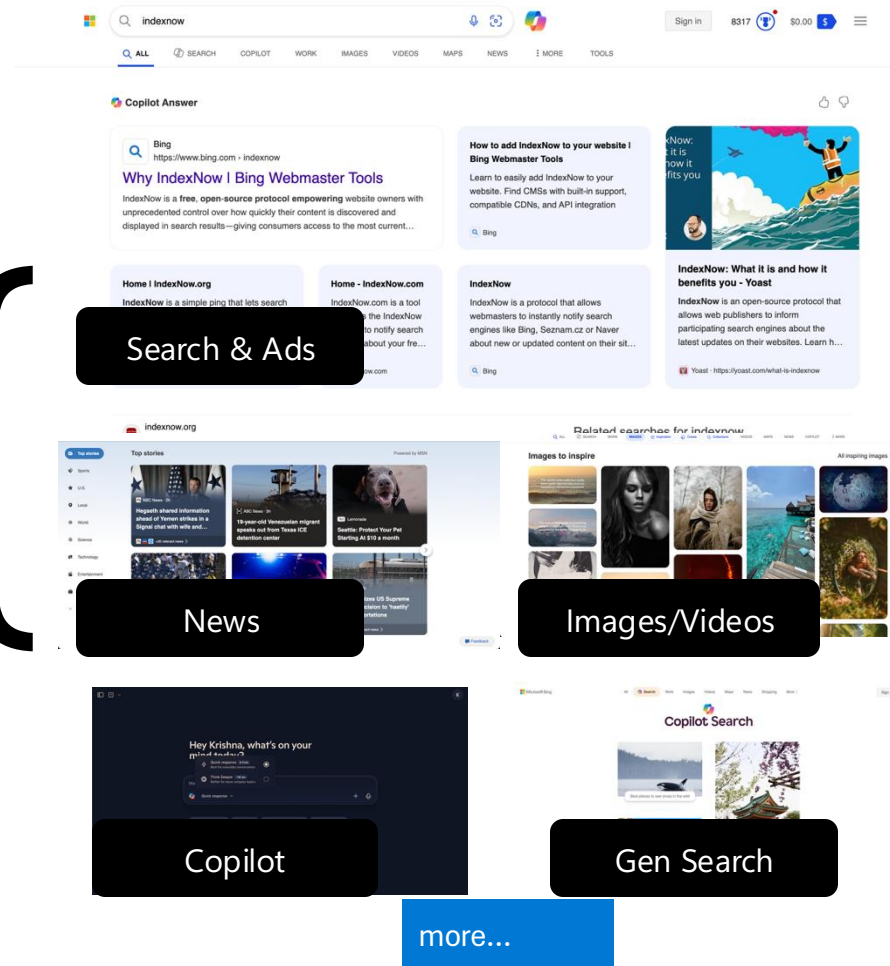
indexnow

Sign in 8317 $0.00

ALL SEARCH COPILOT WORK IMAGES VIDEOS MAPS NEWS MORE TOOLS

Copilot Answer

Bing
https://www.bing.com › indexnow
Why IndexNow | Bing Webmaster Tools
IndexNow is a free, open-source protocol empowering website owners with unprecedented control over how quickly their content is discovered and displayed in search results—giving consumers access to the most current...

How to add IndexNow to your website | Bing Webmaster Tools
Learn to easily add IndexNow to your website. Find CMSs with built-in support, compatible CDNs, and API integration
Bing

IndexNow: What it is and how it benefits you - Yoast
IndexNow is an open-source protocol that allows web publishers to inform participating search engines about the latest updates on their websites. Learn h...
Yoast · https://yoast.com/what-is-indexnow

Home | IndexNow.org
IndexNow is a simple ping that lets search

Home - IndexNow.com
IndexNow.com is a tool ... the IndexNow ... notify search ... about your fre...
...ow.com

IndexNow
IndexNow is a protocol that allows webmasters to instantly notify search engines like Bing, Seznam.cz or Naver about new or updated content on their sit...
Bing

Search & Ads

indexnow.org

Related searches for indexnow

Top stories
Hegseth shared information ahead of Yemen strikes in a Signal chat with wife and...
19-year-old Venezuelan migrant speaks out from Texas ICE detention center
Seattle: Protect Your Pet Starting At $10 a month

Images to inspire
All inspiring images

News

Images/Videos

Hey Krishna, what's on your mind today?

Copilot

Copilot Search

Gen Search

more...